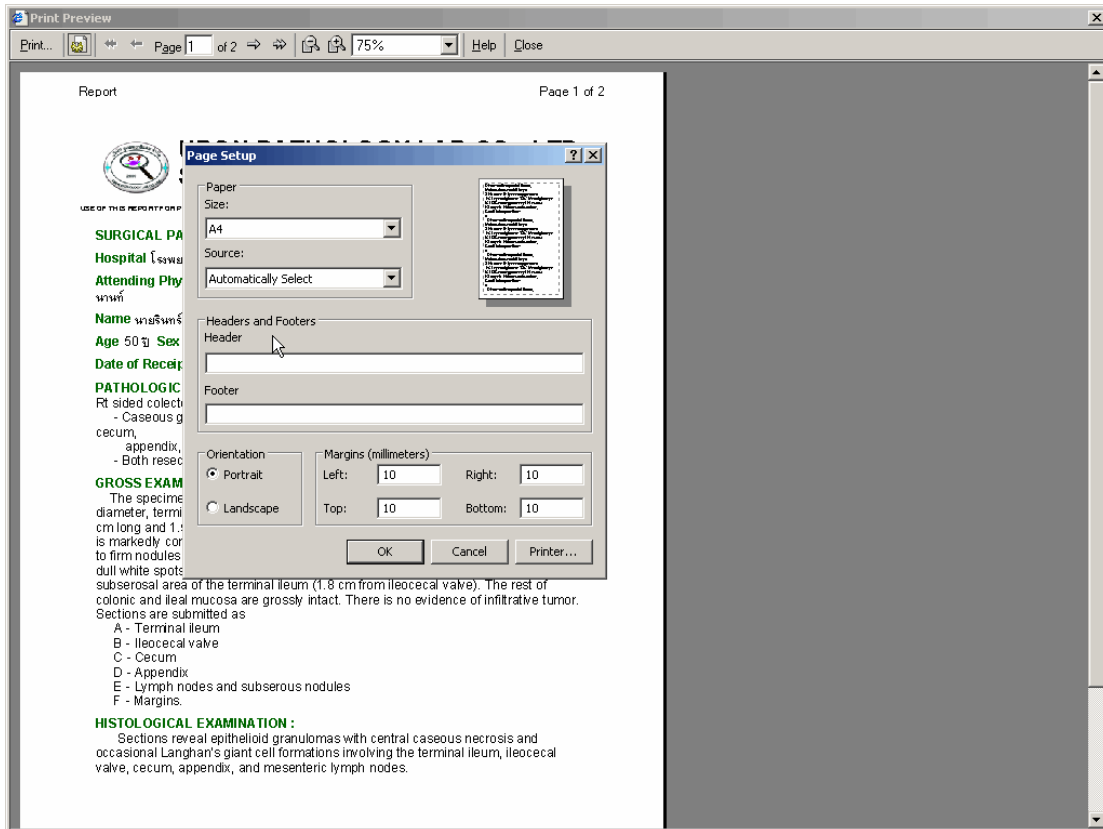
Print Preview

Print... Page 1 of 2 75% Help Close

Report

Page 1 of 2

USE OF THIS REPORT FOR P

SURGICAL PA

Hospital โรงพย

Attending Phy

นานท์

Name นายรินทร์

Age 50 ปี Sex

Date of Receip

PATHOLOGIC

Rt sided colect

- Caseous g

cecum,

appendix,

- Both resec

GROSS EXAM

The specime

diameter, termi

cm long and 1.

is markedly cor

to firm nodules

dull white spots

subserosal area of the terminal ileum (1.8 cm from ileocecal valve). The rest of colonic and ileal mucosa are grossly intact. There is no evidence of infiltrative tumor. Sections are submitted as

A - Terminal ileum

B - Ileocecal valve

C - Cecum

D - Appendix

E - Lymph nodes and subserous nodules

F - Margins.

HISTOLOGICAL EXAMINATION :

Sections reveal epithelioid granulomas with central caseous necrosis and occasional Langhan's giant cell formations involving the terminal ileum, ileocecal valve, cecum, appendix, and mesenteric lymph nodes.

Page Setup

Paper

Size:

A4

Source:

Automatically Select

Headers and Footers

Header

Footer

Orientation

Portrait

Landscape

Margins (millimeters)

Left: 10

Right: 10

Top: 10

Bottom: 10

OK

Cancel

Printer...